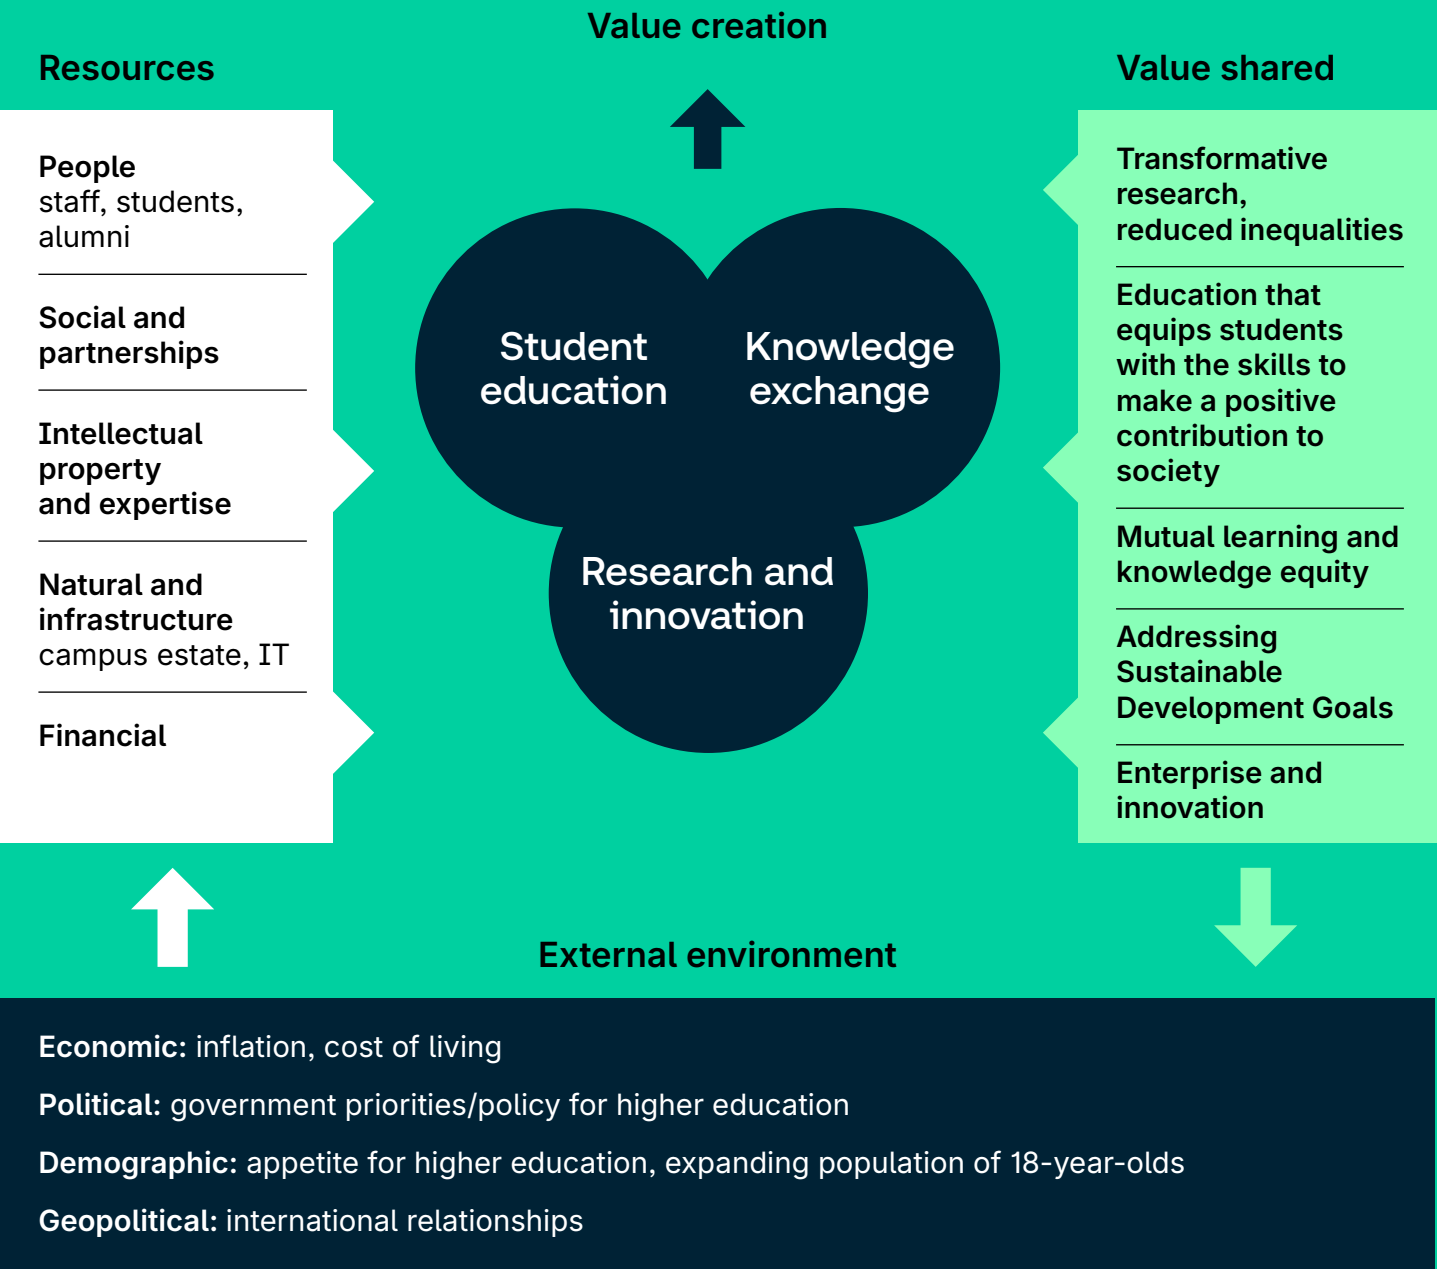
Value creation

Resources

People
staff, students, alumni

Social and partnerships

Intellectual property and expertise

Natural and infrastructure
campus estate, IT

Financial

Student education

Knowledge exchange

Research and innovation

Value shared

Transformative research, reduced inequalities

Education that equips students with the skills to make a positive contribution to society

Mutual learning and knowledge equity

Addressing Sustainable Development Goals

Enterprise and innovation

External environment

**Economic:** inflation, cost of living

**Political:** government priorities/policy for higher education

**Demographic:** appetite for higher education, expanding population of 18-year-olds

**Geopolitical:** international relationships